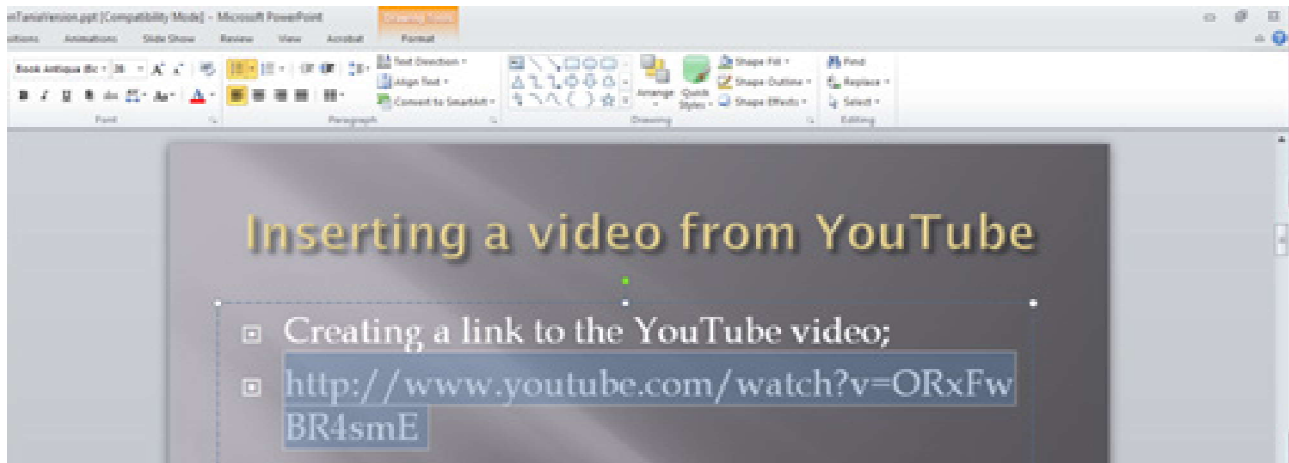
nTaniaVersion.ppt [Compatibility Mode] - Microsoft PowerPoint

Drawing Tools

ations Animations Slide Show Review View Acrobat Format

Book Antiqua (Bo 28 A A

B I U S abc AV Aa A

Font

Paragraph

Text Direction

Align Text

Convert to SmartArt

Arrange Quick Styles

Shape Fill

Shape Outline

Shape Effects

Drawing

Find

Replace

Select

Editing

Inserting a video from YouTube

Creating a link to the YouTube video;

http://www.youtube.com/watch?v=ORxFwBR4smE